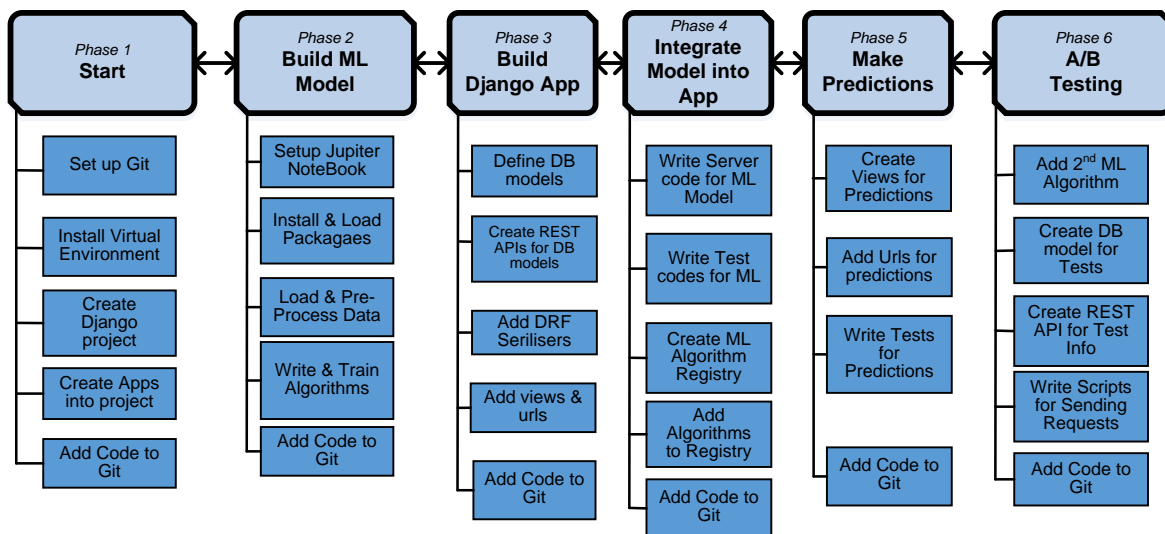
Phase 1
Start

Set up Git

Install Virtual Environment

Create Django project

Create Apps into project

Add Code to Git

Phase 2
Build ML Model

Setup Jupiter NoteBook

Install & Load Packagaes

Load & Pre-Process Data

Write & Train Algorithms

Add Code to Git

Phase 3
Build Django App

Define DB models

Create REST APIs for DB models

Add DRF Serilisers

Add views & urls

Add Code to Git

Phase 4
Integrate Model into App

Write Server code for ML Model

Write Test codes for ML

Create ML Algorithm Registry

Add Algorithms to Registry

Add Code to Git

Phase 5
Make Predictions

Create Views for Predictions

Add Urls for predictions

Write Tests for Predictions

Add Code to Git

Phase 6
A/B Testing

Add 2$^{nd}$ ML Algorithm

Create DB model for Tests

Create REST API for Test Info

Write Scripts for Sending Requests

Add Code to Git